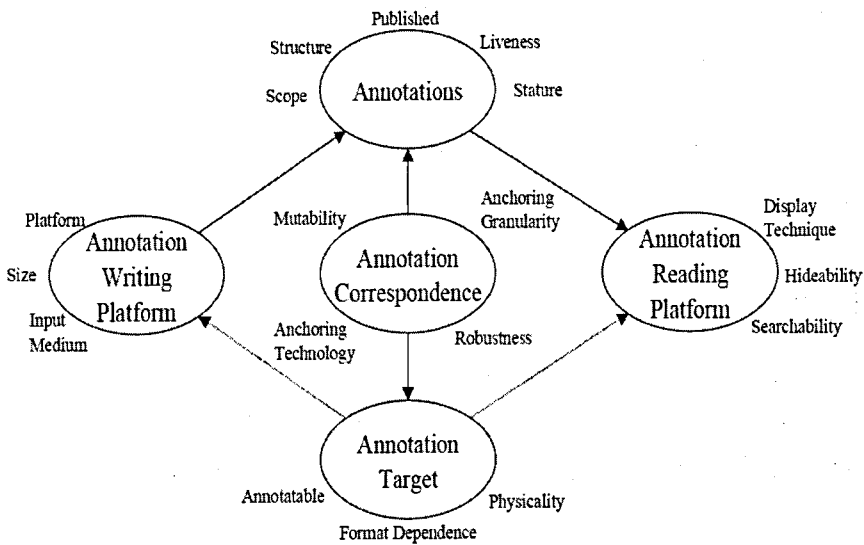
Published
Structure
Liveness
Scope
Annotations
Stature

Anchoring Granularity
Mutability
Platform
Annotation Writing Platform
Size
Input Medium
Annotation Correspondence
Display Technique
Annotation Reading Platform
Hideability
Searchability
Anchoring Technology
Robustness

Annotation Target
Annotatable
Physicality
Format Dependence